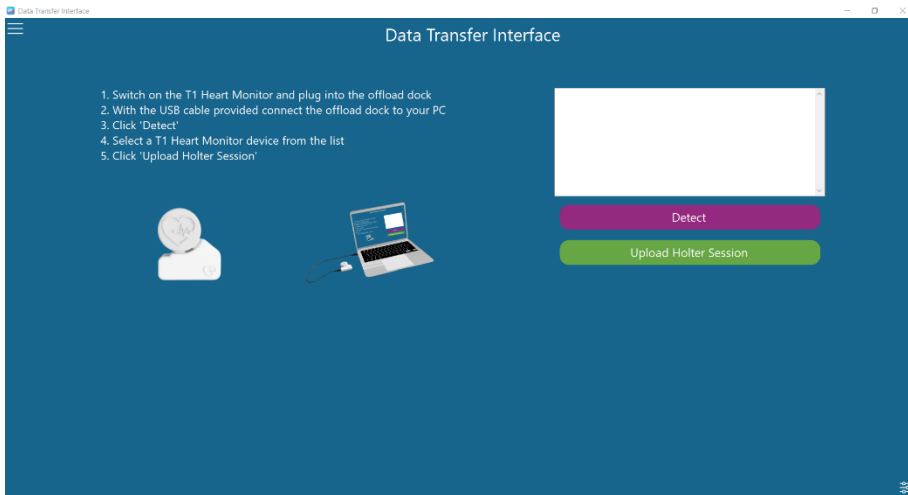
Data Transfer Interface

Data Transfer Interface

1. Switch on the T1 Heart Monitor and plug into the offload dock
2. With the USB cable provided connect the offload dock to your PC
3. Click 'Detect'
4. Select a T1 Heart Monitor device from the list
5. Click 'Upload Holter Session'

Detect

Upload Holter Session